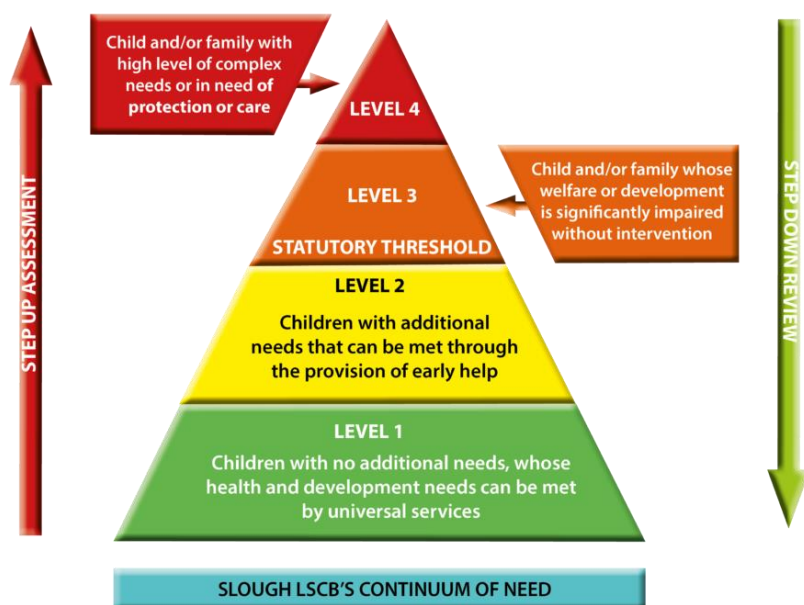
STEP UP ASSESSMENT

Child and/or family with high level of complex needs or in need of protection or care

LEVEL 4

LEVEL 3

STATUTORY THRESHOLD

Child and/or family whose welfare or development is significantly impaired without intervention

STEP DOWN REVIEW

LEVEL 2

Children with additional needs that can be met through the provision of early help

LEVEL 1

Children with no additional needs, whose health and development needs can be met by universal services

SLOUGH LSCB'S CONTINUUM OF NEED